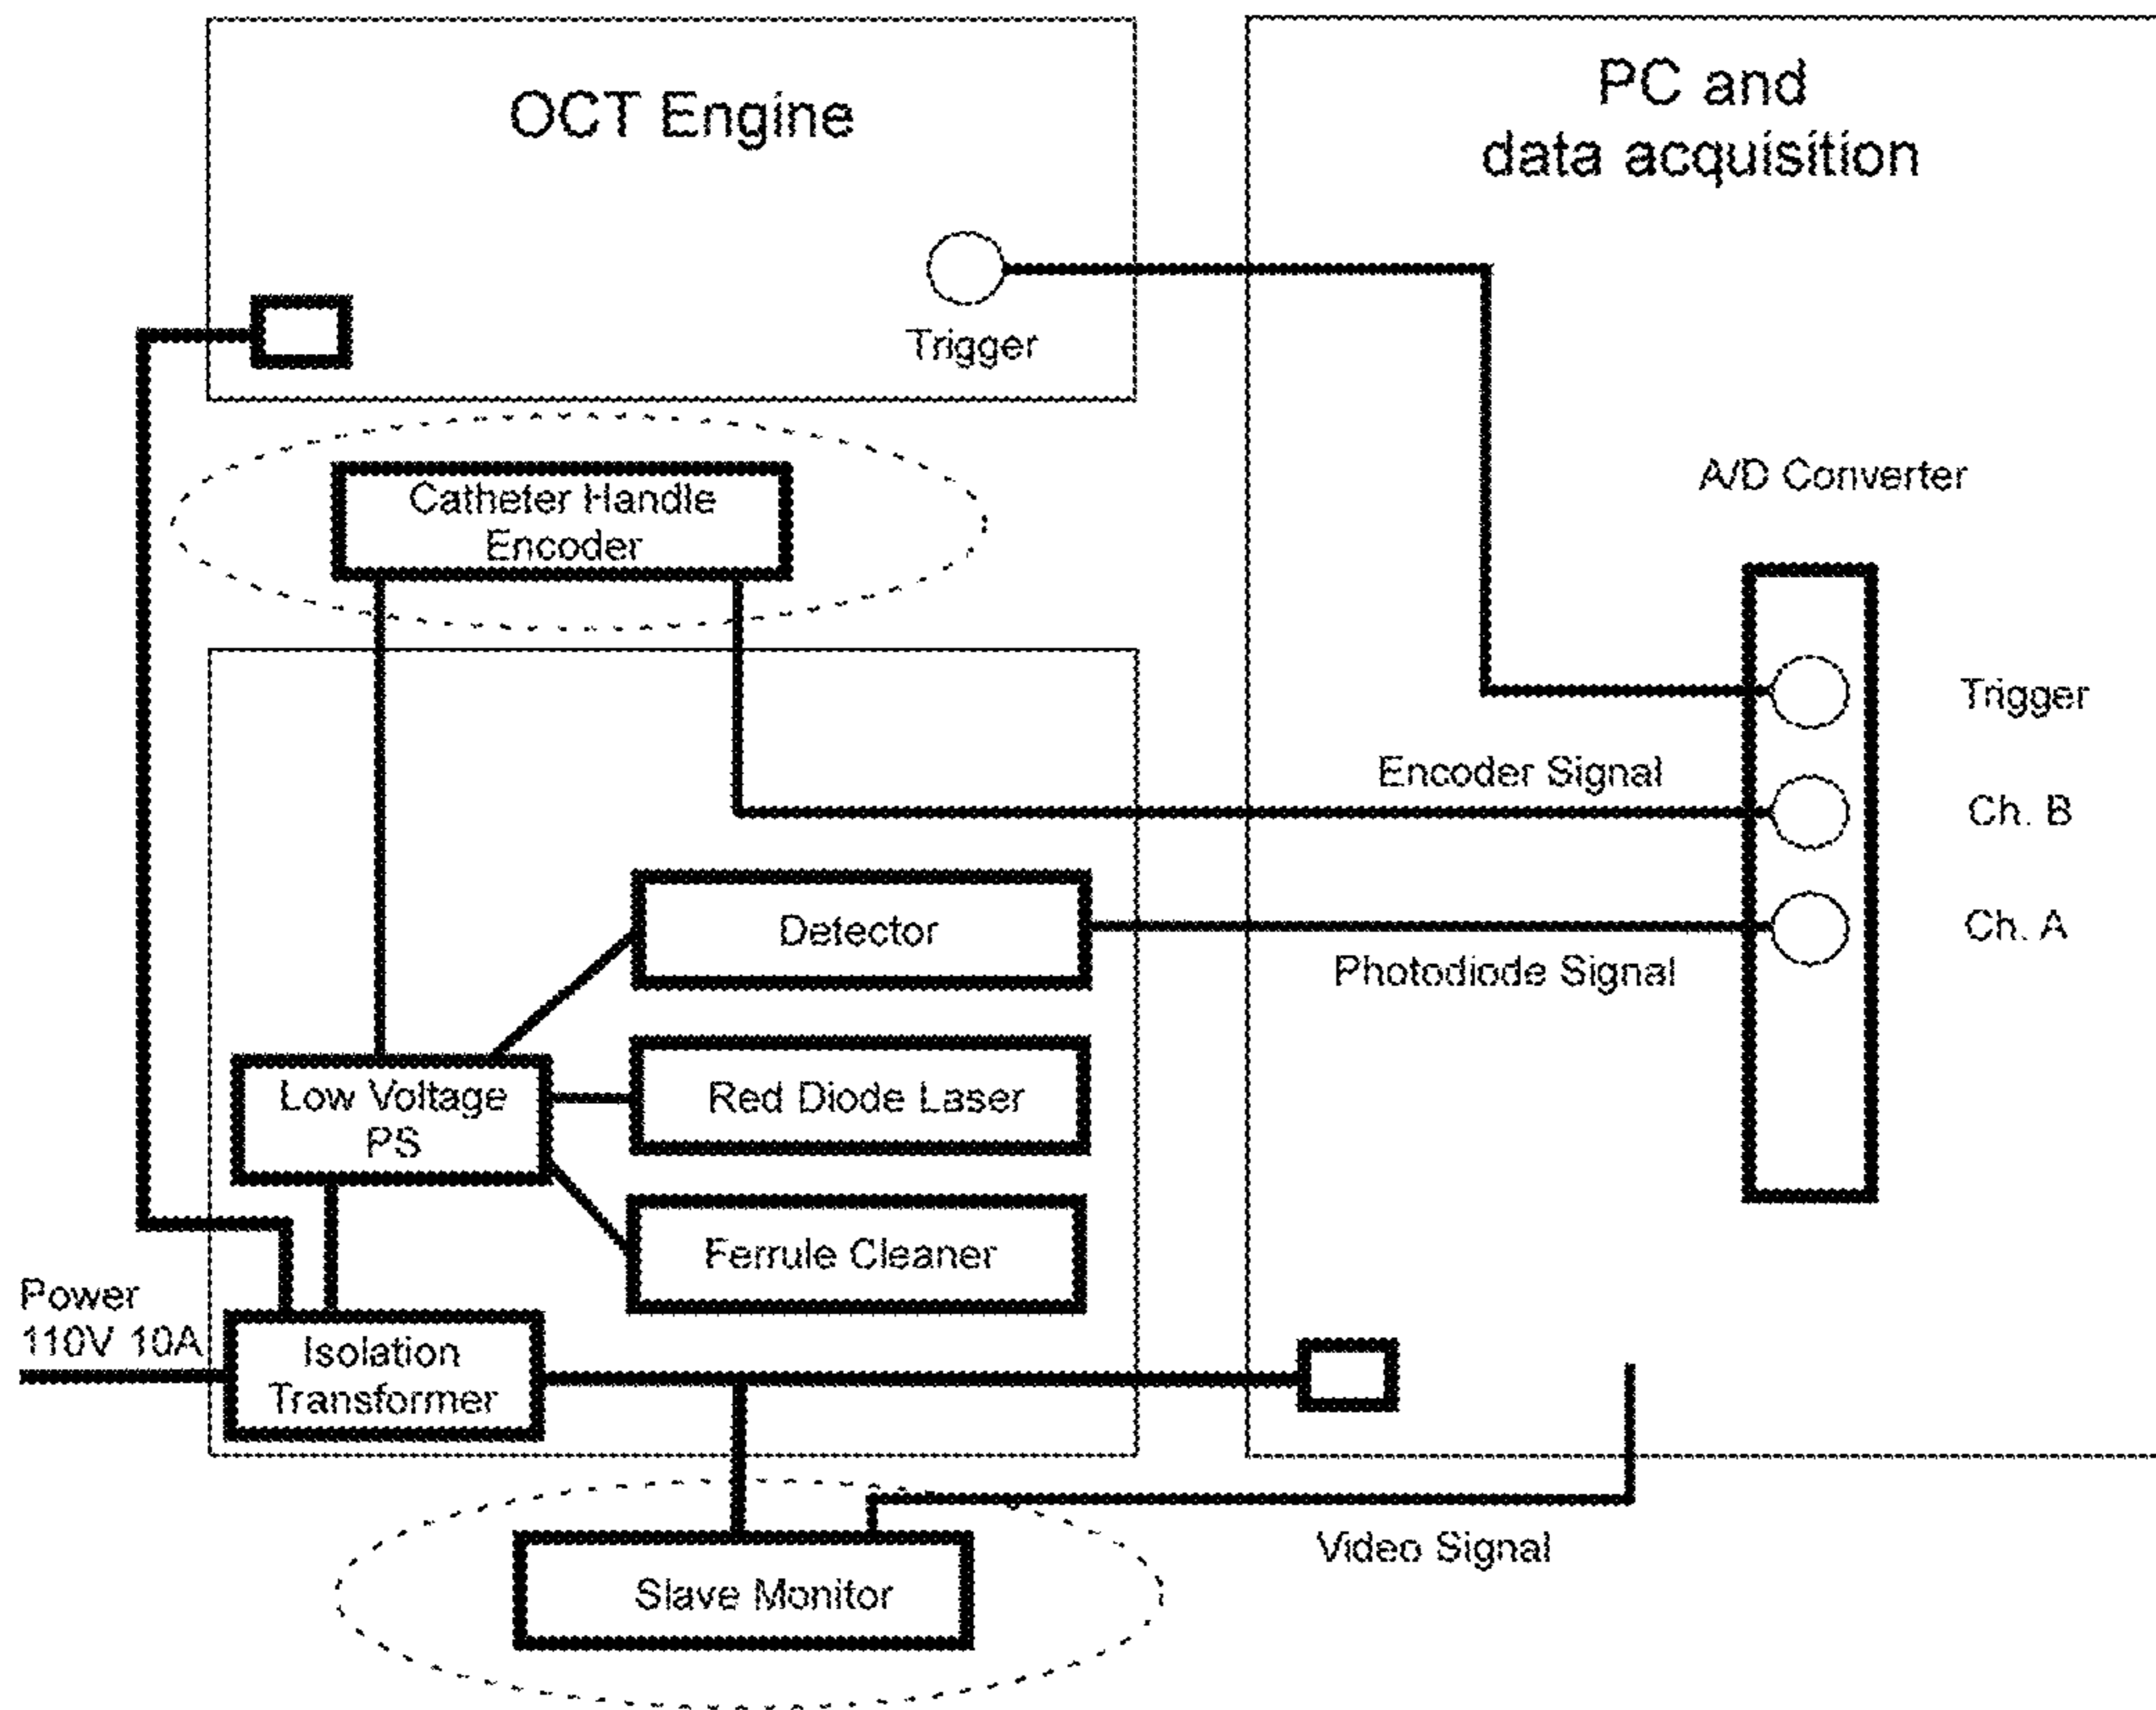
OCT Engine

Trigger

PC and data acquisition

A/D Converter

Catheter Handle Encoder

Trigger

Encoder Signal

Ch. B

Detector

Ch. A

Photodiode Signal

Low Voltage PS

Red Diode Laser

Ferrule Cleaner

Power 110V 10A

Isolation Transformer

Video Signal

Slave Monitor